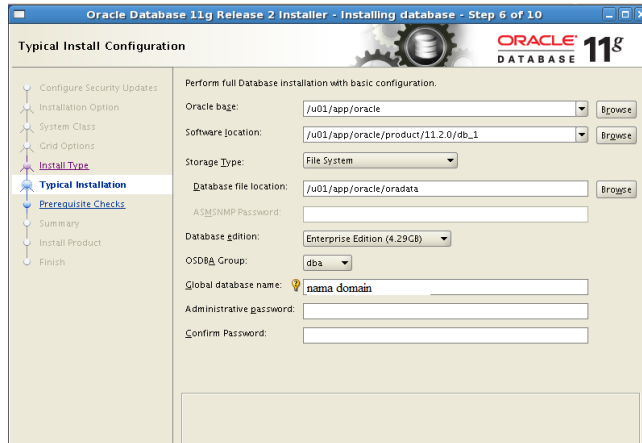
Oracle Database 11g Release 2 Installer - Installing database - Step 6 of 10

Typical Install Configuration

ORACLE DATABASE $11^g$

Configure Security Updates
Installation Option
System Class
Grid Options
Install Type
Typical Installation
Prerequisite Checks
Summary
Install Product
Finish

Perform full Database installation with basic configuration.

Oracle base: /u01/app/oracle Browse

Software location: /u01/app/oracle/product/11.2.0/db_1 Browse

Storage Type: File System

Database file location: /u01/app/oracle/oradata Browse

ASMSNMP Password:

Database edition: Enterprise Edition (4.29GB)

OSDBA Group: dba

Global database name: nama domain

Administrative password:

Confirm Password: